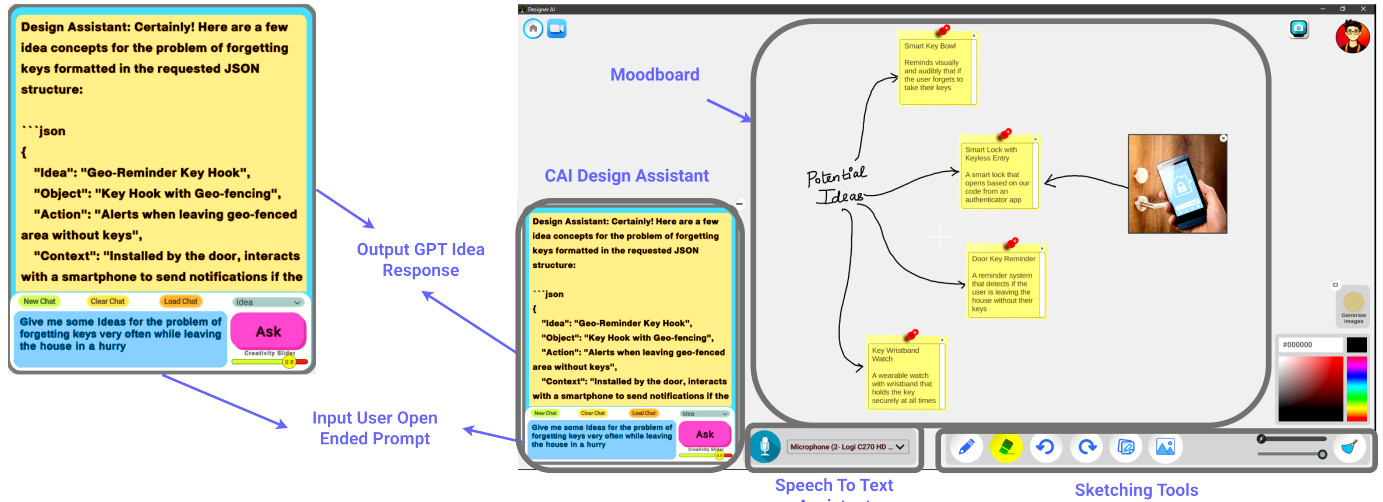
Design Assistant: Certainly! Here are a few idea concepts for the problem of forgetting keys formatted in the requested JSON structure:

```json
{
"Idea": "Geo-Reminder Key Hook",
"Object": "Key Hook with Geo-fencing",
"Action": "Alerts when leaving geo-fenced area without keys",
"Context": "Installed by the door, interacts with a smartphone to send notifications if the

New Chat Clear Chat Load Chat Idea

Give me some Ideas for the problem of forgetting keys very often while leaving the house in a hurry

Ask

Creativity Slider 0.8

Output GPT Idea Response

Input User Open Ended Prompt

Designer AI

Moodboard

CAI Design Assistant

Design Assistant: Certainly! Here are a few idea concepts for the problem of forgetting keys formatted in the requested JSON structure:

```json
{
"Idea": "Geo-Reminder Key Hook",
"Object": "Key Hook with Geo-fencing",
"Action": "Alerts when leaving geo-fenced area without keys",
"Context": "Installed by the door, interacts with a smartphone to send notifications if the

New Chat Clear Chat Load Chat Idea

Give me some Ideas for the problem of forgetting keys very often while leaving the house in a hurry

Ask

Creativity Slider

Smart Key Bowl

Reminds visually and audibly that if the user forgets to take their keys

Potential Ideas

Smart Lock with Keyless Entry

A smart lock that opens based on our code from an authenticator app

Door Key Reminder

A reminder system that detects if the user is leaving the house without their keys

Key Wristband Watch

A wearable watch with wristband that holds the key securely at all times

Generate images

#000000

Microphone (2- Logi C270 HD ...

Speech To Text Assistant

Sketching Tools